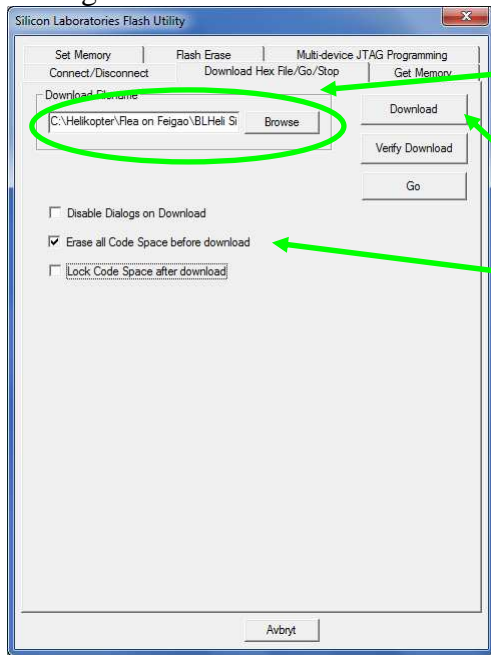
Silicon Laboratories Flash Utility

Set Memory | Flash Erase | Multi-device JTAG Programming
Connect/Disconnect | Download Hex File/Go/Stop | Get Memory

Download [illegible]

C:\Helikopter\Flea on Feigao\BLHeli Si

Browse

Download

Verify Download

Go

Disable Dialogs on Download

Erase all Code Space before download

Lock Code Space after download

Avbryt